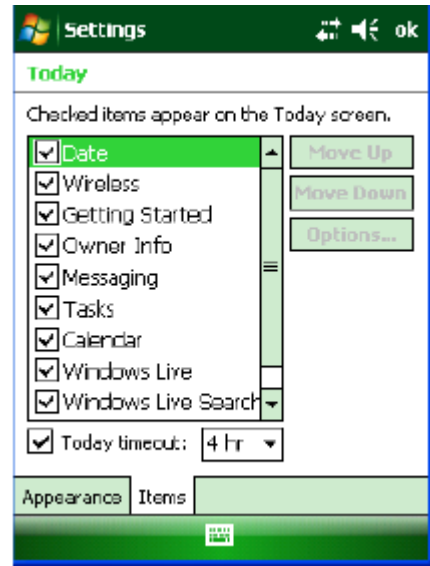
Settings ok

Today

Checked items appear on the Today screen.

Date
Wireless
Getting Started
Owner Info
Messaging
Tasks
Calendar
Windows Live
Windows Live Search

Move Up
Move Down
Options...

Today timeout: 4 hr

Appearance Items